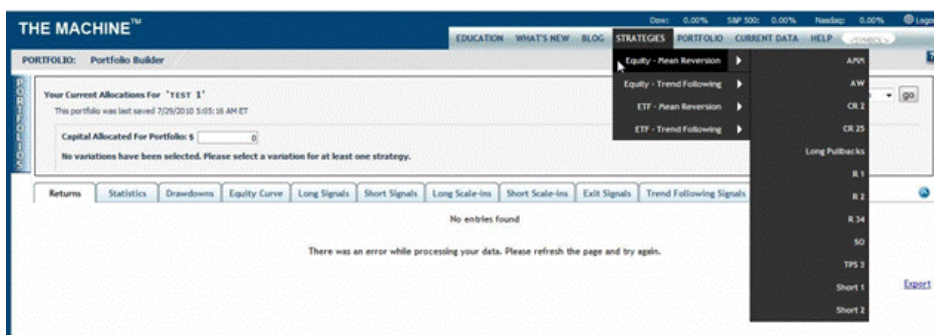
THE MACHINE™

Dow: 0.00% S&P 500: 0.00% Nasdaq: 0.00% Logo

EDUCATION WHAT'S NEW BLOG STRATEGIES PORTFOLIO CURRENT DATA HELP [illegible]

PORTFOLIO: Portfolio Builder

PORTFOLIOS

Your Current Allocations For 'TEST 1'

This portfolio was last saved 7/29/2010 5:05:16 AM ET

Capital Allocated For Portfolio: $ 0

No variations have been selected. Please select a variation for at least one strategy.

go

Equity - Mean Reversion

Equity - Trend Following

ETF - Mean Reversion

ETF - Trend Following

A/M

AW

CR 2

CR 25

Long Pullbacks

R 1

R 2

R 34

SO

TPS 3

Short 1

Short 2

| Returns | Statistics | Drawdowns | Equity Curve | Long Signals | Short Signals | Long Scale-ins | Short Scale-ins | Exit Signals | Trend Following Signals |
|---|---|---|---|---|---|---|---|---|---|

No entries found

There was an error while processing your data. Please refresh the page and try again.

Export